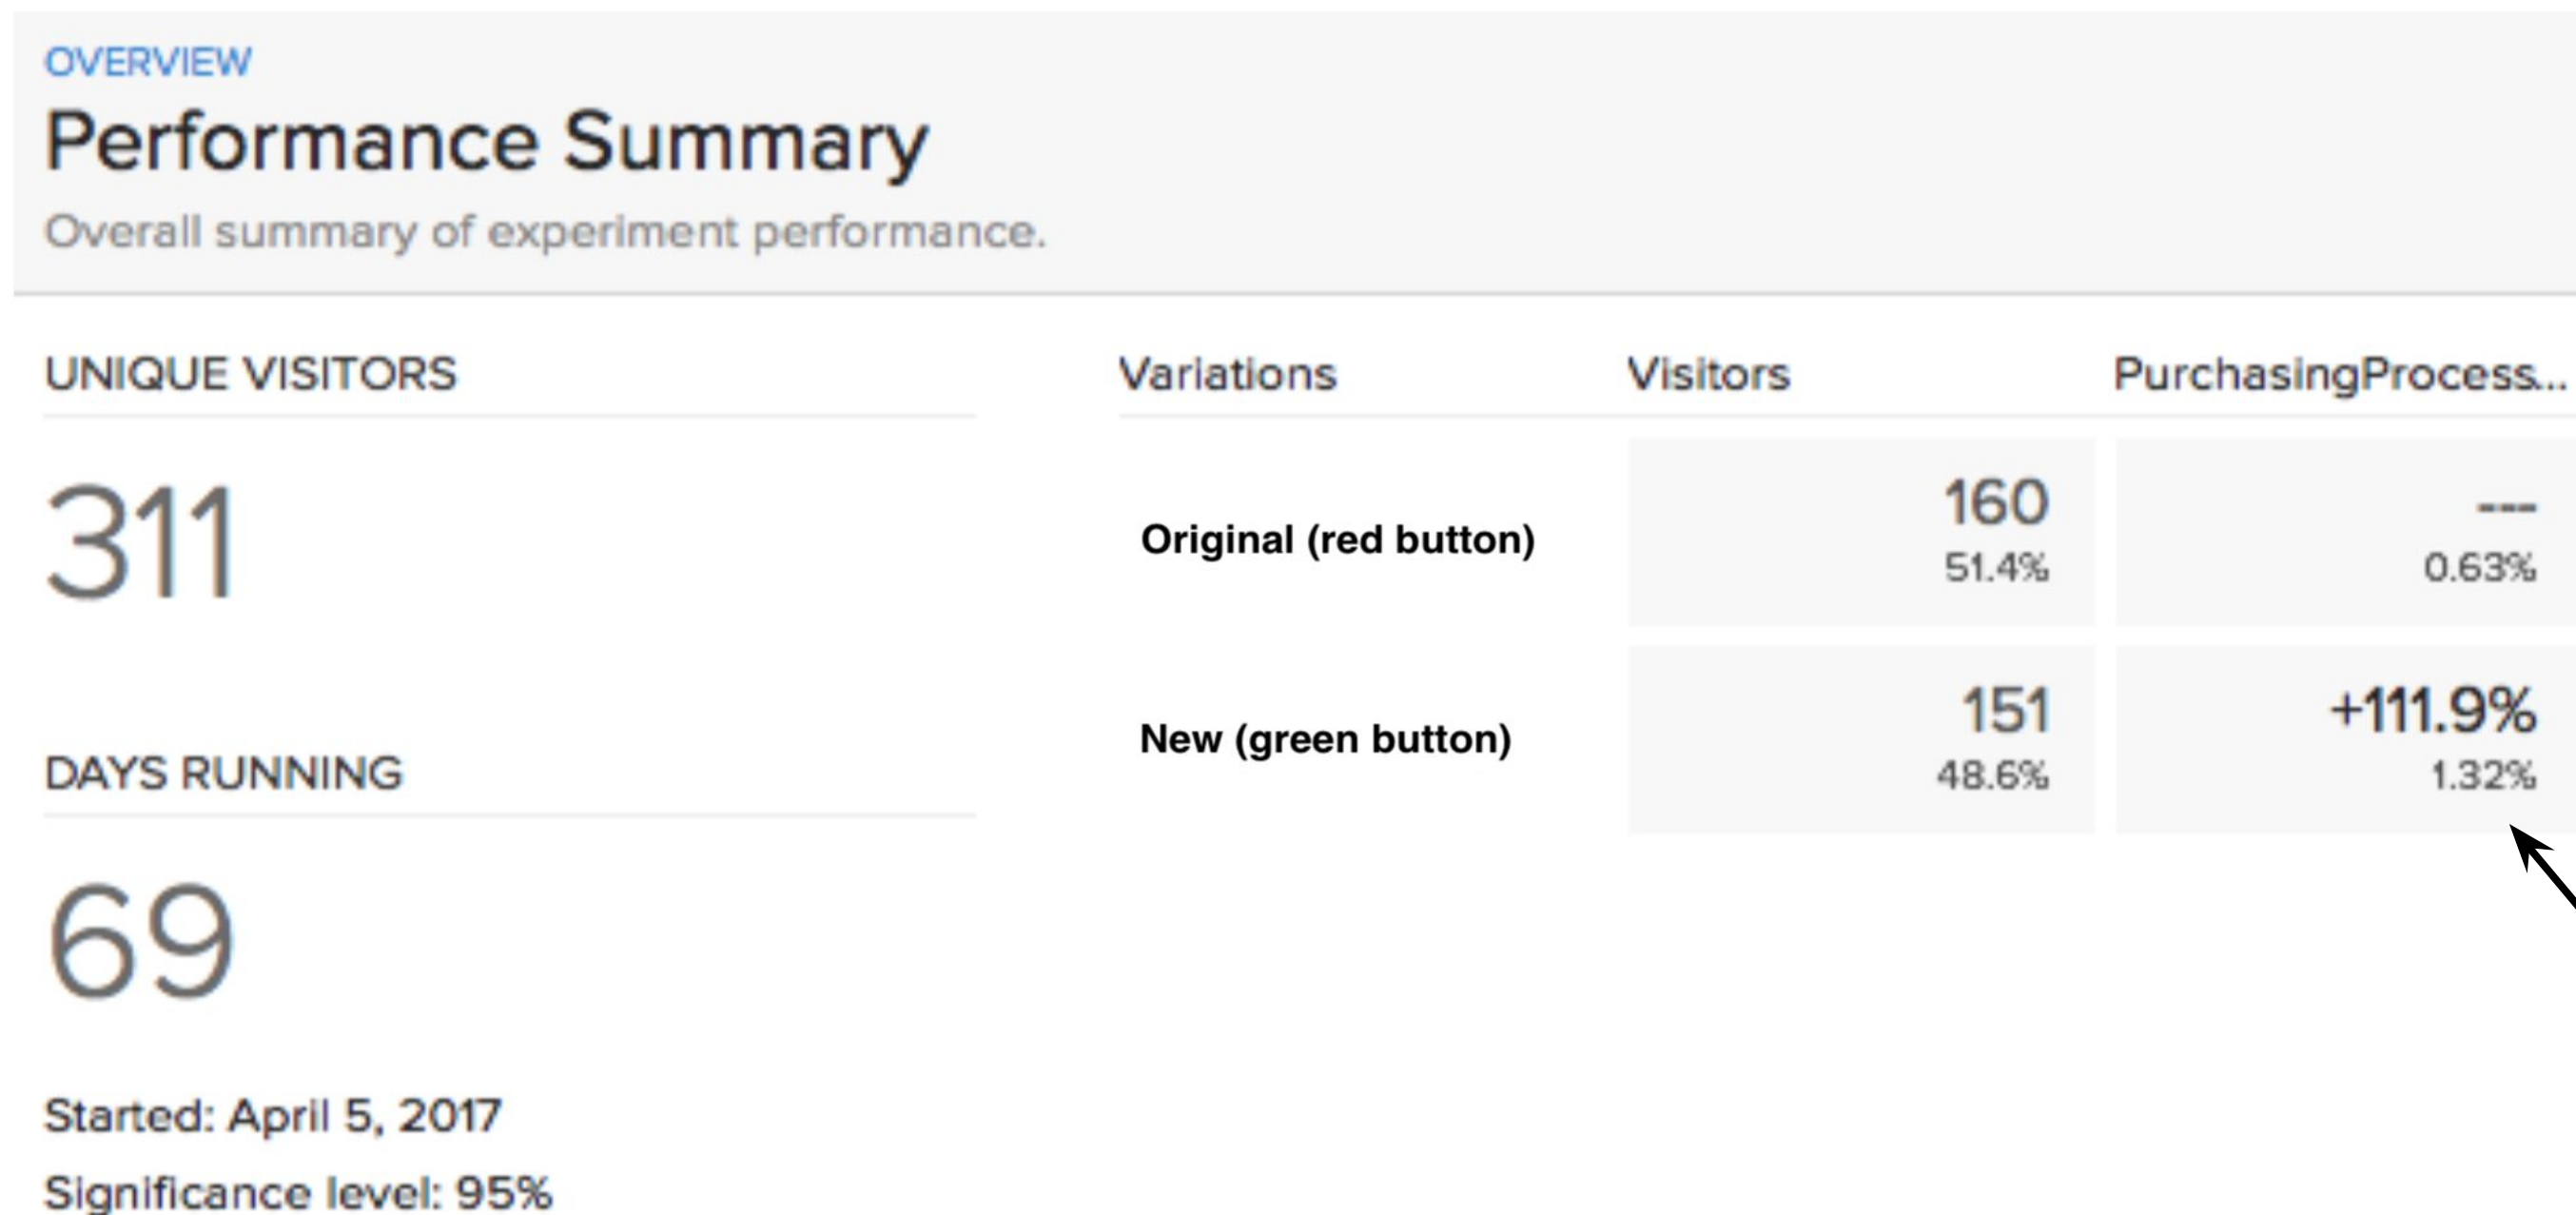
OVERVIEW

Performance Summary

Overall summary of experiment performance.

UNIQUE VISITORS

311

DAYS RUNNING

69

Started: April 5, 2017

Significance level: 95%

| Variations | Visitors | PurchasingProcess... |
|---|---|---|
| Original (red button) | 160<br>51.4% | ---<br>0.63% |
| New (green button) | 151<br>48.6% | +111.9%<br>1.32% |